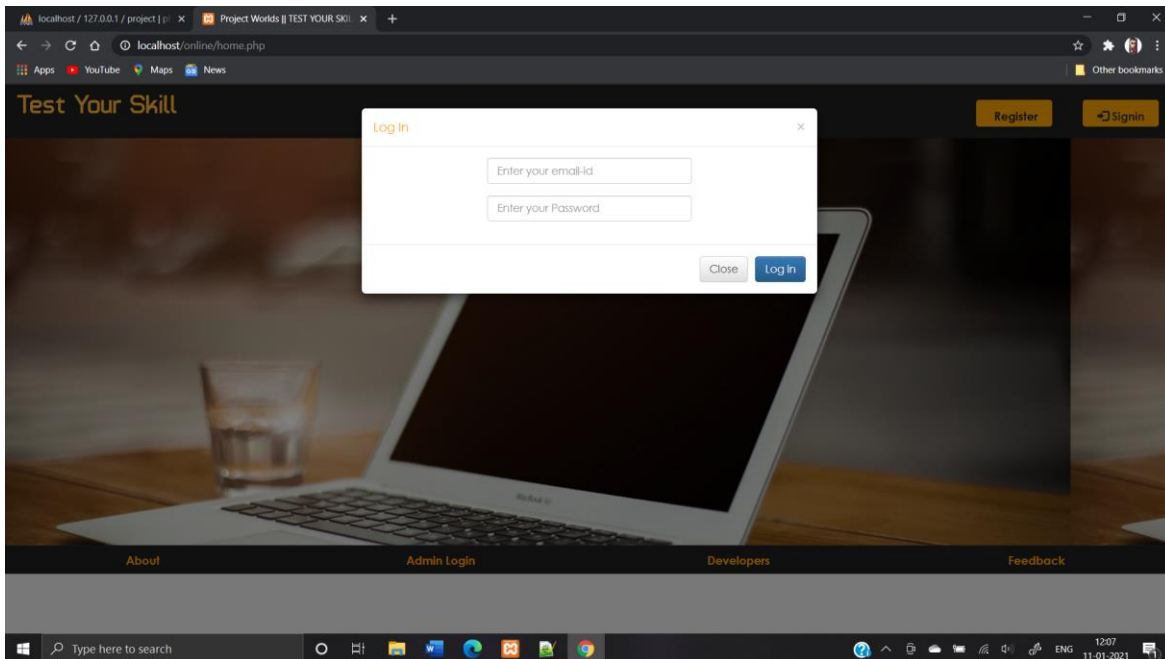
localhost / 127.0.0.1 / project | p ×
Project Worlds || TEST YOUR SKIL ×
+
localhost/online/home.php
Apps YouTube Maps News
Other bookmarks

Test Your Skill
Register
Signin

Log In
×
Enter your email-id
Enter your Password
Close
Log In

About
Admin Login
Developers
Feedback

Type here to search
ENG 12:07 11-01-2021